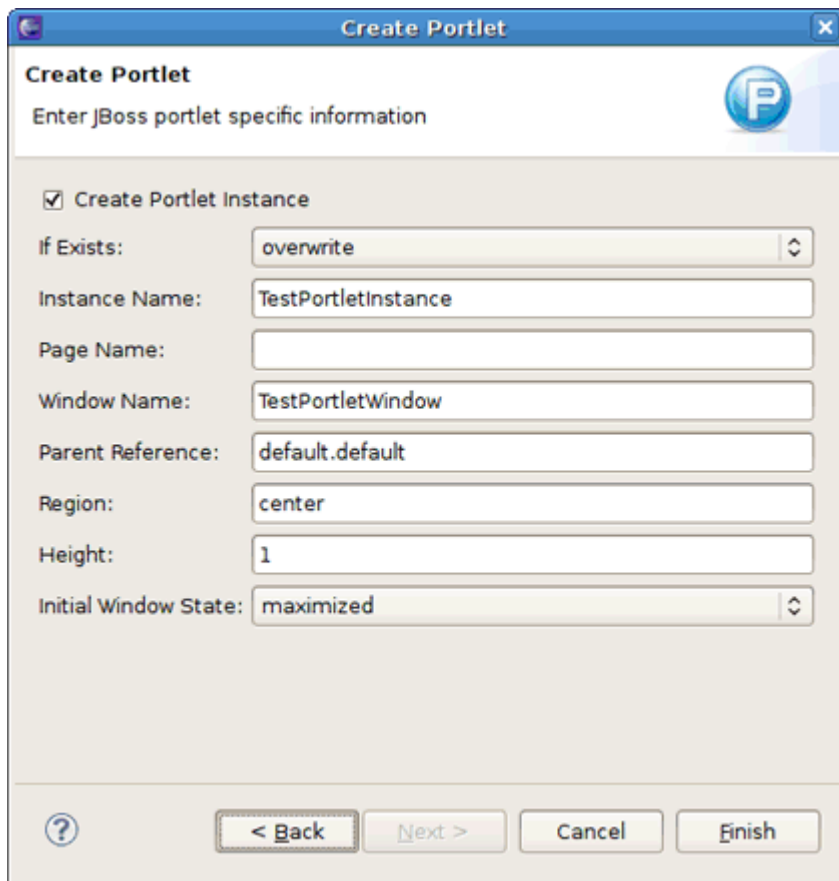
Create Portlet

Create Portlet

Enter JBoss portlet specific information

☑ Create Portlet Instance

If Exists: overwrite

Instance Name: TestPortletInstance

Page Name:

Window Name: TestPortletWindow

Parent Reference: default.default

Region: center

Height: 1

Initial Window State: maximized

< Back | Next > | Cancel | Finish